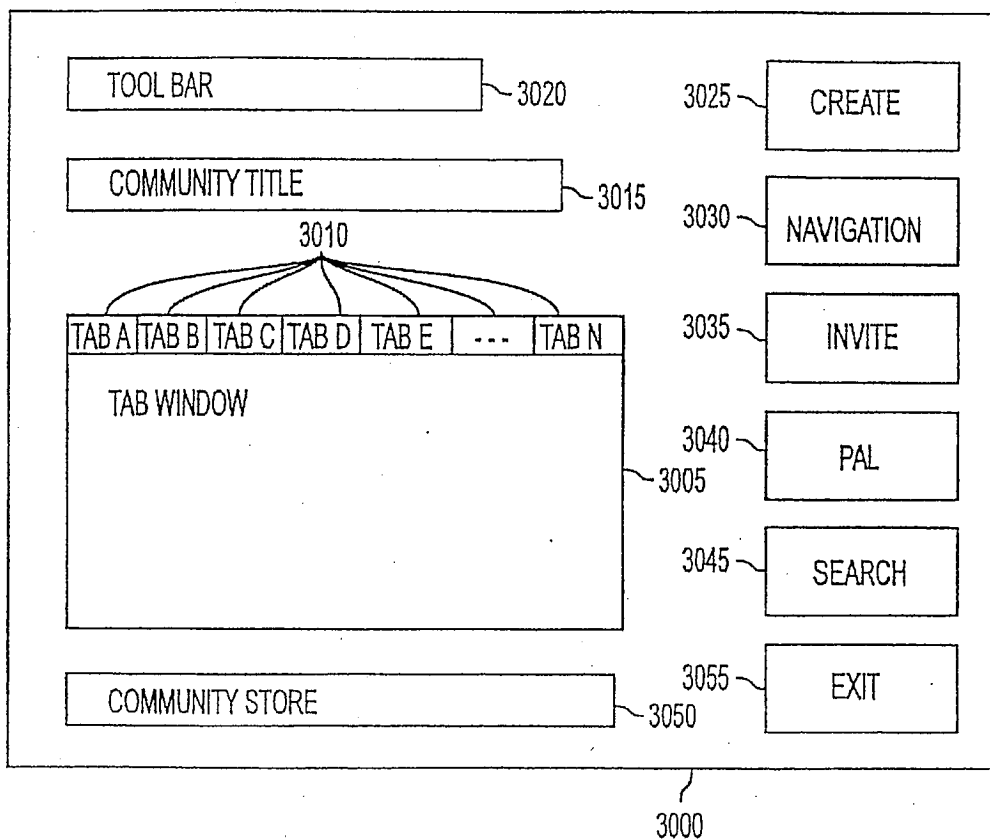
TOOL BAR
3020

COMMUNITY TITLE
3015

3010

| TAB A | TAB B | TAB C | TAB D | TAB E | --- | TAB N |
|---|---|---|---|---|---|---|

TAB WINDOW
3005

COMMUNITY STORE
3050

3025 CREATE

3030 NAVIGATION

3035 INVITE

3040 PAL

3045 SEARCH

3055 EXIT

3000